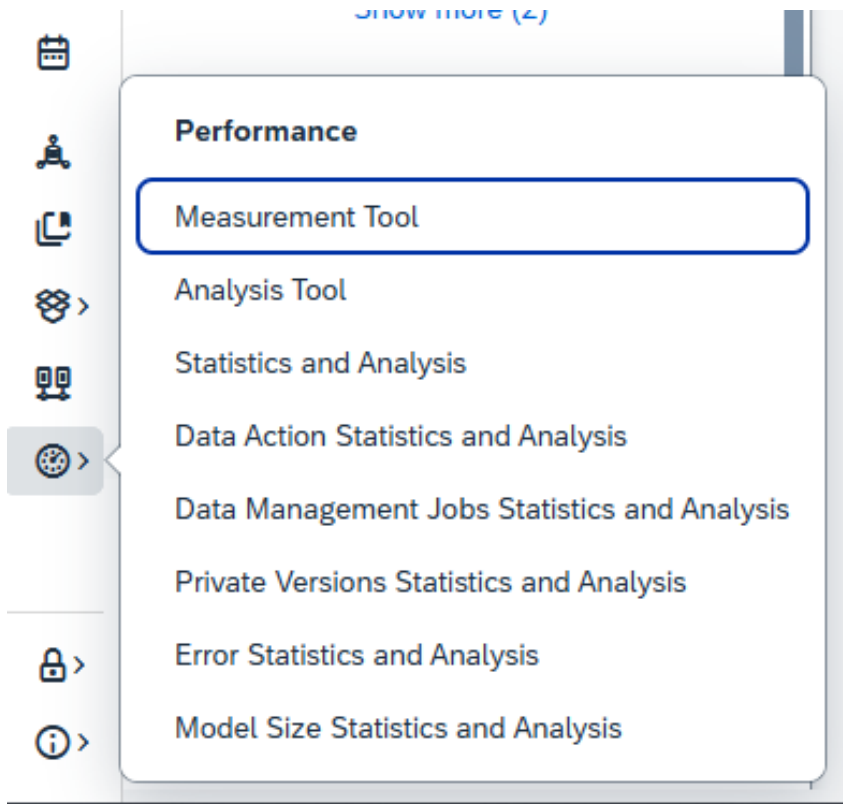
Show more (2)

Performance

Measurement Tool

Analysis Tool

Statistics and Analysis

Data Action Statistics and Analysis

Data Management Jobs Statistics and Analysis

Private Versions Statistics and Analysis

Error Statistics and Analysis

Model Size Statistics and Analysis